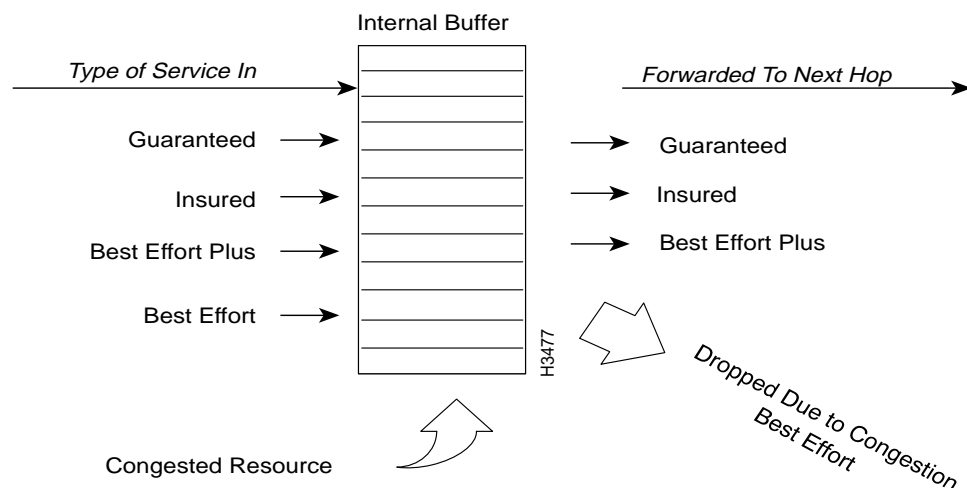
Internal Buffer

Type of Service In

Forwarded To Next Hop

Guaranteed

Insured

Best Effort Plus

Best Effort

Guaranteed

Insured

Best Effort Plus

H3477

Dropped Due to Congestion
Best Effort

Congested Resource